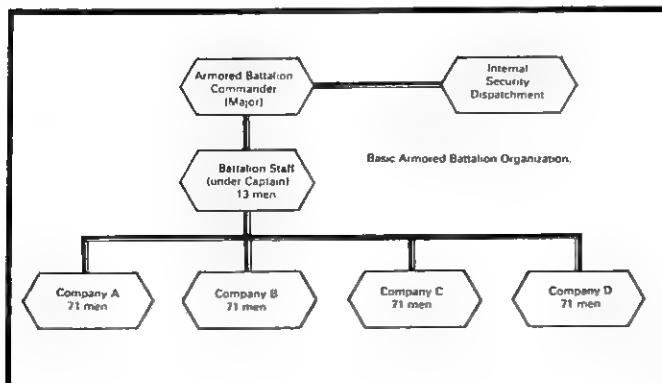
Armored Battalion Commander (Major)

Internal Security Dispatchment

Battalion Staff (under Captain) 13 men

Basic Armored Battalion Organization.

Company A 71 men

Company B 71 men

Company C 71 men

Company D 71 men